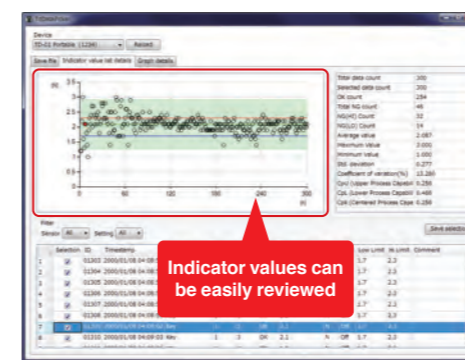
Device
TD-21 Portable (1234) Reload

Save file | Indicator value list details | Graph details

(N)
3.5
3
2.5
2
1.5
1
0.5
0
0 60 120 180 240 300
(n)

| | |
|---|---|
| Total data count | 300 |
| Selected data count | 300 |
| OK count | 254 |
| Total NG count | 46 |
| NG(HI) Count | 32 |
| NG(LO) Count | 14 |
| Average value | 2.087 |
| Maximum value | 3.000 |
| Minimum value | 1.000 |
| Std. deviation | 0.277 |
| Coefficient of variation(%) | 13.280 |
| Cpu (Upper Process Capabi | 0.258 |
| Cpl (Lower Process Capabi | 0.468 |
| Cpk (Centered Process Capa | 0.258 |

Filter
Session All Setting All

Save selection

| | Selection | ID | Timestamp | | | | | | Low Limit | Hi Limit | Comment |
|---|---|---|---|---|---|---|---|---|---|---|---|
| 1 | ☑ | 01303 | 2000/01/08 04:09 | | | | | | 1.7 | 2.3 | |
| 2 | ☑ | 01304 | 2000/01/08 04:09 | | | | | | 1.7 | 2.3 | |
| 3 | ☑ | 01305 | 2000/01/08 04:09 | | | | | | 1.7 | 2.3 | |
| 4 | ☑ | 01306 | 2000/01/08 04:09 | | | | | | 1.7 | 2.3 | |
| 5 | ☑ | 01307 | 2000/01/08 04:09 | | | | | | 1.7 | 2.3 | |
| 6 | ☑ | 01308 | 2000/01/08 04:09 | | | | | | 1.7 | 2.3 | |
| 7 | ☑ | 01309 | 2000/01/08 04:09:02 | Key | | | | 2.1 | N Off | 1.7 | 2.3 |
| 8 | ☑ | 01310 | 2000/01/08 04:09:03 | Key | 1 | 3 | OK | 2.1 | N Off | 1.7 | 2.3 |

Indicator values can be easily reviewed